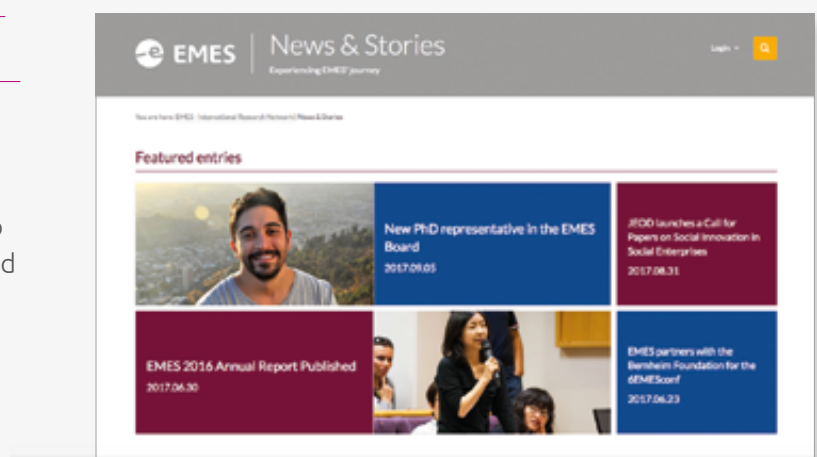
EMES News & Stories
Experiencing EMES' journey

Login

You are here: EMES · International Research Network › News & Stories

Featured entries

New PhD representative in the EMES Board
2017.09.05

JEOD launches a Call for Papers on Social Innovation in Social Enterprises
2017.08.31

EMES 2016 Annual Report Published
2017.06.30

EMES partners with the Bernheim Foundation for the 6EMESconf
2017.06.23